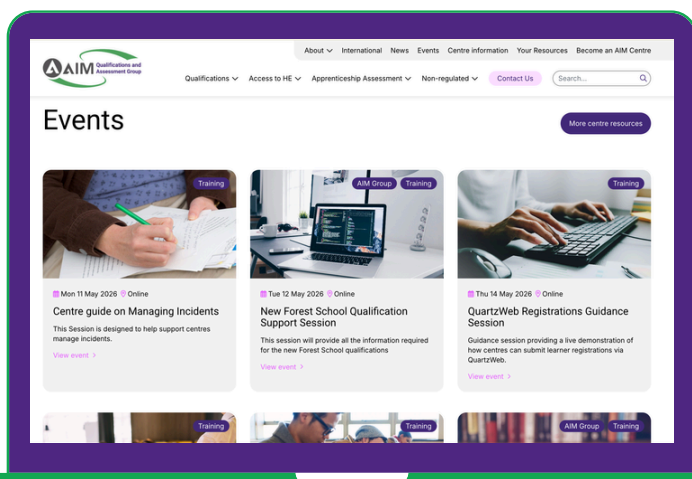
About International News Events Centre information Your Resources Become an AIM Centre

AIM Qualifications and Assessment Group

Qualifications Access to HE Apprenticeship Assessment Non-regulated Contact Us Search...

Events

More centre resources

Training

Mon 11 May 2026 Online

Centre guide on Managing Incidents

This Session is designed to help support centres manage incidents.

View event >

AIM Group Training

Tue 12 May 2026 Online

New Forest School Qualification Support Session

This session will provide all the information required for the new Forest School qualifications

View event >

Training

Thu 14 May 2026 Online

QuartzWeb Registrations Guidance Session

Guidance session providing a live demonstration of how centres can submit learner registrations via QuartzWeb.

View event >

Training

Training

AIM Group Training